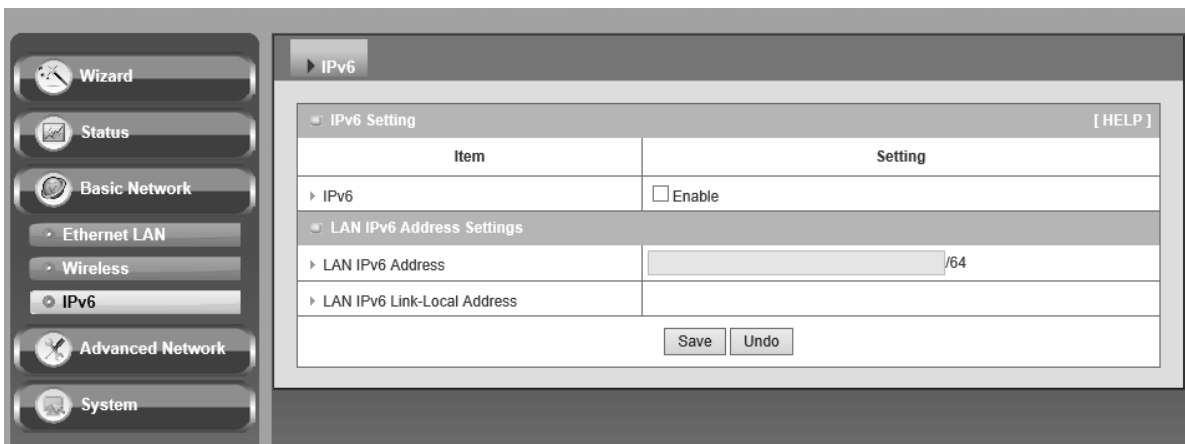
Wizard

Status

Basic Network

Ethernet LAN

Wireless

IPv6

Advanced Network

System

IPv6

IPv6 Setting [ HELP ]

| Item | Setting |
|---|---|
| IPv6 | Enable |
| LAN IPv6 Address Settings | |
| LAN IPv6 Address | /64 |
| LAN IPv6 Link-Local Address | |

Save Undo